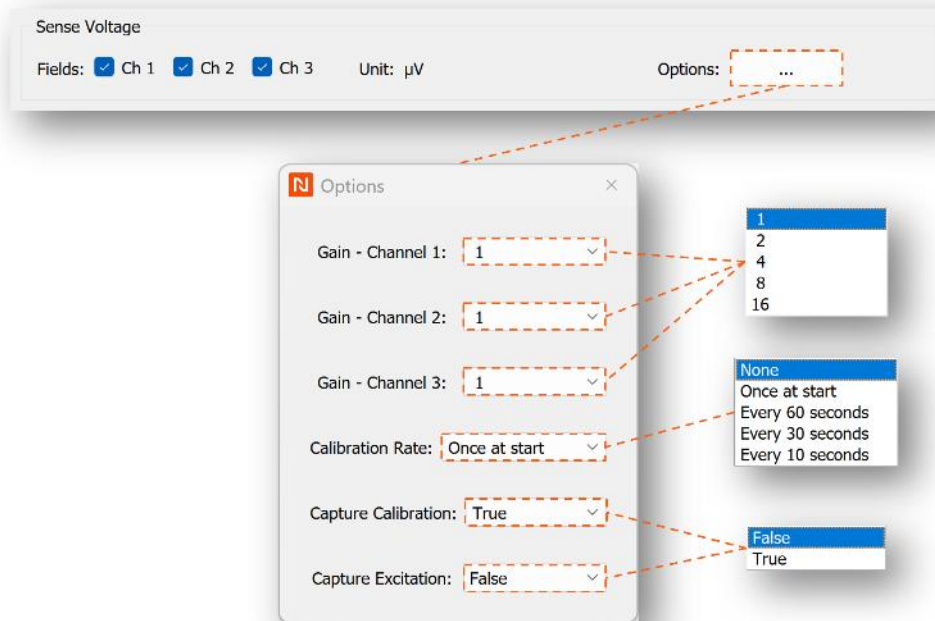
Sense Voltage

Fields: Ch 1 Ch 2 Ch 3 Unit: µV Options: ...

N Options ×

Gain - Channel 1: 1

Gain - Channel 2: 1

Gain - Channel 3: 1

Calibration Rate: Once at start

Capture Calibration: True

Capture Excitation: False

1
2
4
8
16

None
Once at start
Every 60 seconds
Every 30 seconds
Every 10 seconds

False
True